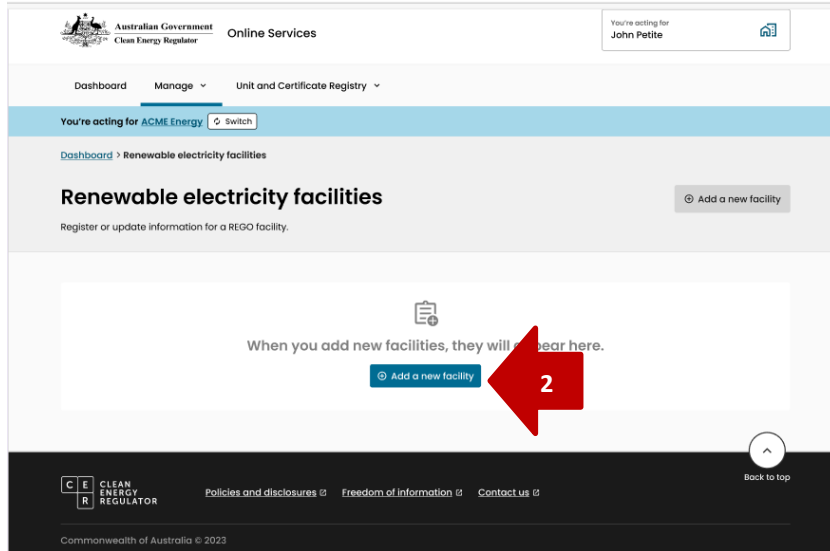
Australian Government
Clean Energy Regulator

Online Services

You're acting for
John Petite

Dashboard
Manage
Unit and Certificate Registry

You're acting for ACME Energy
Switch

Dashboard > Renewable electricity facilities

Renewable electricity facilities

Add a new facility

Register or update information for a REGO facility.

When you add new facilities, they will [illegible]pear here.

Add a new facility

2

Back to top

C E R CLEAN ENERGY REGULATOR

Policies and disclosures
Freedom of information
Contact us

Commonwealth of Australia © 2023